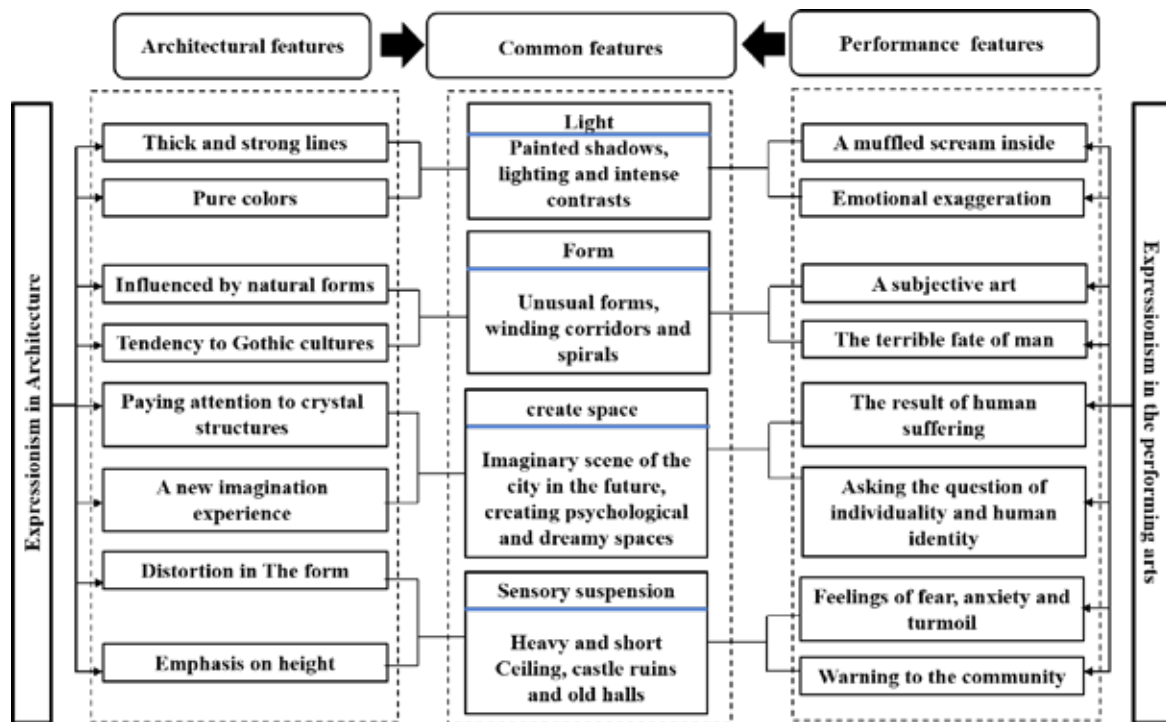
Architectural features

Common features

Performance features

Expressionism in Architecture

Thick and strong lines

Pure colors

Influenced by natural forms

Tendency to Gothic cultures

Paying attention to crystal structures

A new imagination experience

Distortion in The form

Emphasis on height

Light

Painted shadows, lighting and intense contrasts

Form

Unusual forms, winding corridors and spirals

create space

Imaginary scene of the city in the future, creating psychological and dreamy spaces

Sensory suspension

Heavy and short Ceiling, castle ruins and old halls

A muffled scream inside

Emotional exaggeration

A subjective art

The terrible fate of man

The result of human suffering

Asking the question of individuality and human identity

Feelings of fear, anxiety and turmoil

Warning to the community

Expressionism in the performing arts